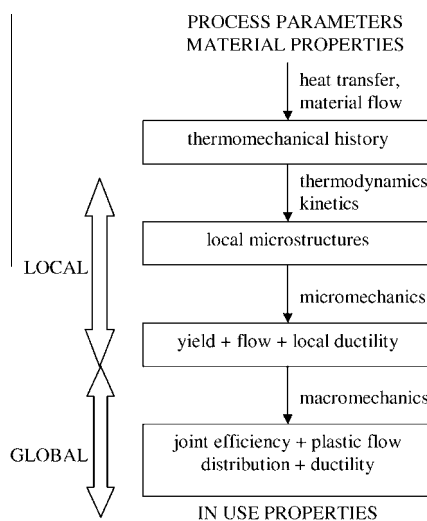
PROCESS PARAMETERS
MATERIAL PROPERTIES

heat transfer,
material flow

thermomechanical history

thermodynamics
kinetics

LOCAL

local microstructures

micromechanics

yield + flow + local ductility

macromechanics

GLOBAL

joint efficiency + plastic flow
distribution + ductility

IN USE PROPERTIES